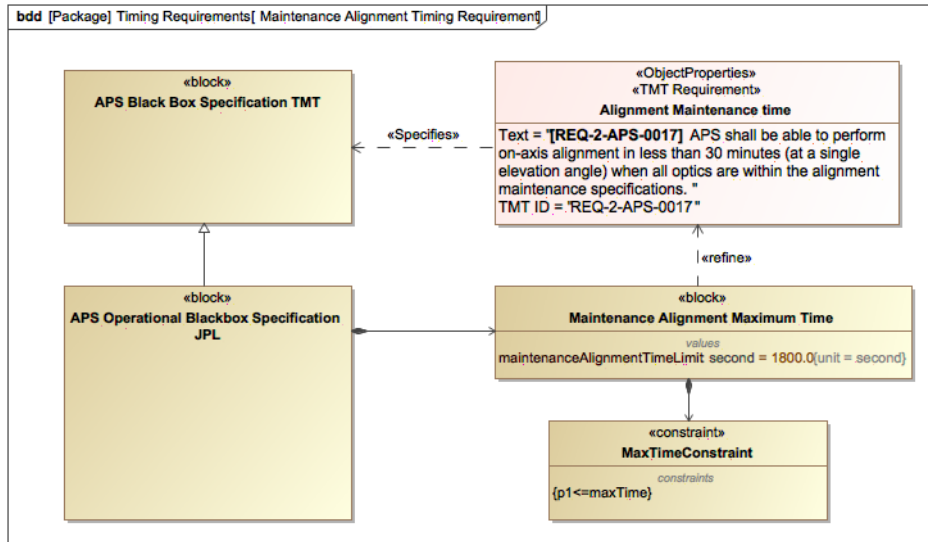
bdd [Package] Timing Requirements[ Maintenance Alignment Timing Requirement]

«block»
APS Black Box Specification TMT

«Specifies»

«ObjectProperties»
«TMT Requirement»
Alignment Maintenance time

Text = "[REQ-2-APS-0017] APS shall be able to perform on-axis alignment in less than 30 minutes (at a single elevation angle) when all optics are within the alignment maintenance specifications. "
TMT ID = "REQ-2-APS-0017"

«refine»

«block»
APS Operational Blackbox Specification JPL

«block»
Maintenance Alignment Maximum Time

values
maintenanceAlignmentTimeLimit second = 1800.0{unit = second}

«constraint»
MaxTimeConstraint

constraints
{p1<=maxTime}